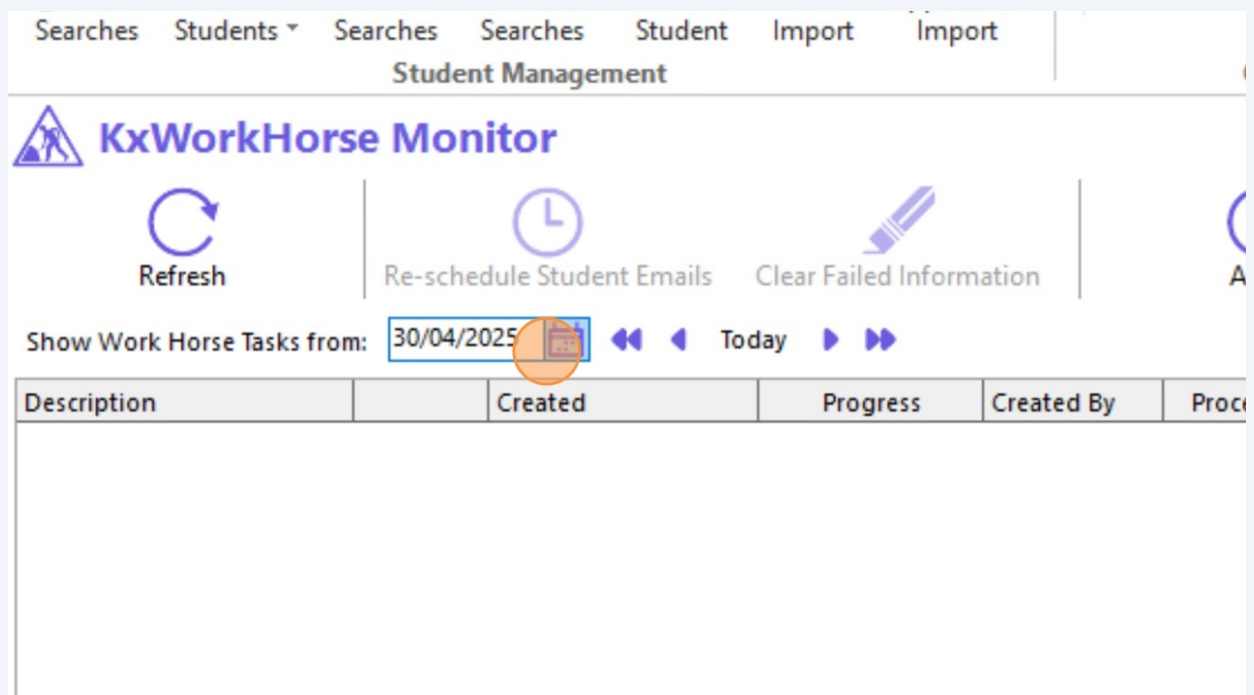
Searches Students Searches Searches Student Import Import

Student Management

KxWorkHorse Monitor

Refresh

Re-schedule Student Emails

Clear Failed Information

A

Show Work Horse Tasks from: 30/04/2025

Today

| Description | | Created | Progress | Created By | Proc |
|---|---|---|---|---|---|